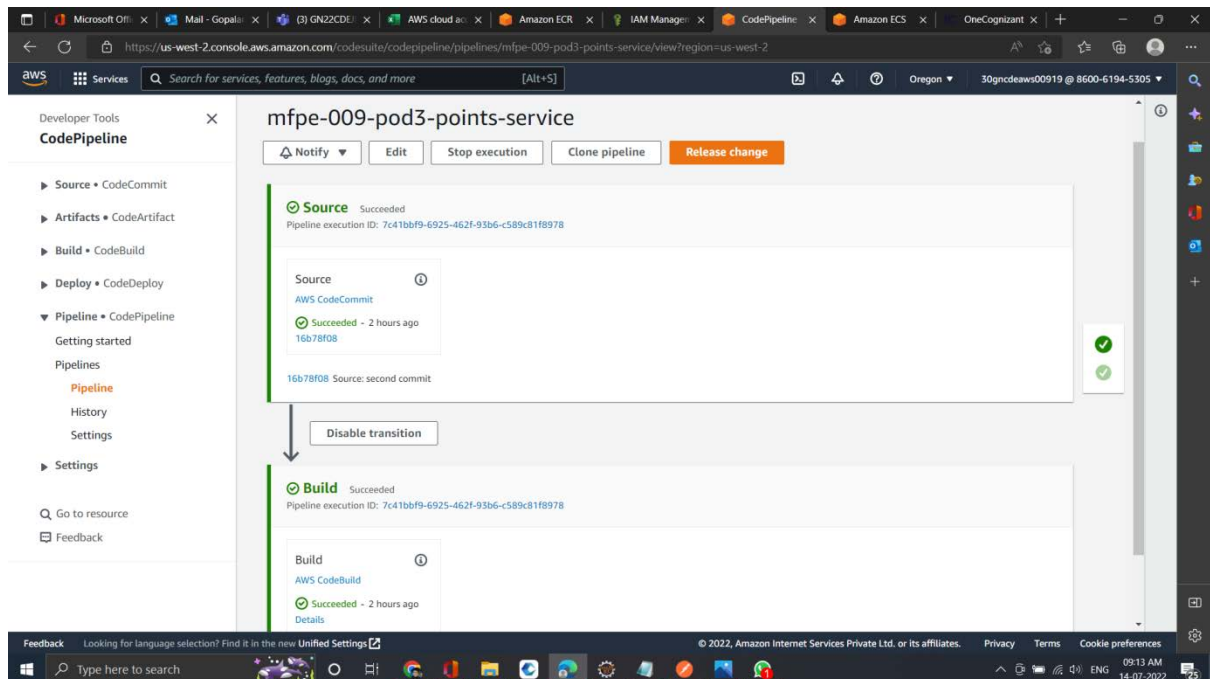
Microsoft Offi × | Mail - Gopala × | (3) GN22CDE × | AWS cloud ac × | Amazon ECR × | IAM Manage × | CodePipeline × | Amazon ECS × | OneCognizant × | +

https://us-west-2.console.aws.amazon.com/codesuite/codepipeline/pipelines/mfpe-009-pod3-points-service/view?region=us-west-2

aws | Services | Search for services, features, blogs, docs, and more [Alt+S] | Oregon ▼ | 30gncdeaws00919 @ 8600-6194-5305 ▼

Developer Tools
CodePipeline

▶ Source • CodeCommit
▶ Artifacts • CodeArtifact
▶ Build • CodeBuild
▶ Deploy • CodeDeploy
▼ Pipeline • CodePipeline
Getting started
Pipelines
Pipeline
History
Settings
▶ Settings

Go to resource
Feedback

mfpe-009-pod3-points-service

Notify ▼ | Edit | Stop execution | Clone pipeline | Release change

Source Succeeded
Pipeline execution ID: 7c41bbf9-6925-462f-93b6-c589c81f8978

Source
AWS CodeCommit
Succeeded - 2 hours ago
16b78f08

16b78f08 Source: second commit

Disable transition

Build Succeeded
Pipeline execution ID: 7c41bbf9-6925-462f-93b6-c589c81f8978

Build
AWS CodeBuild
Succeeded - 2 hours ago
Details

Feedback Looking for language selection? Find it in the new Unified Settings
© 2022, Amazon Internet Services Private Ltd. or its affiliates. Privacy Terms Cookie preferences

Type here to search
ENG 09:13 AM 14-07-2022